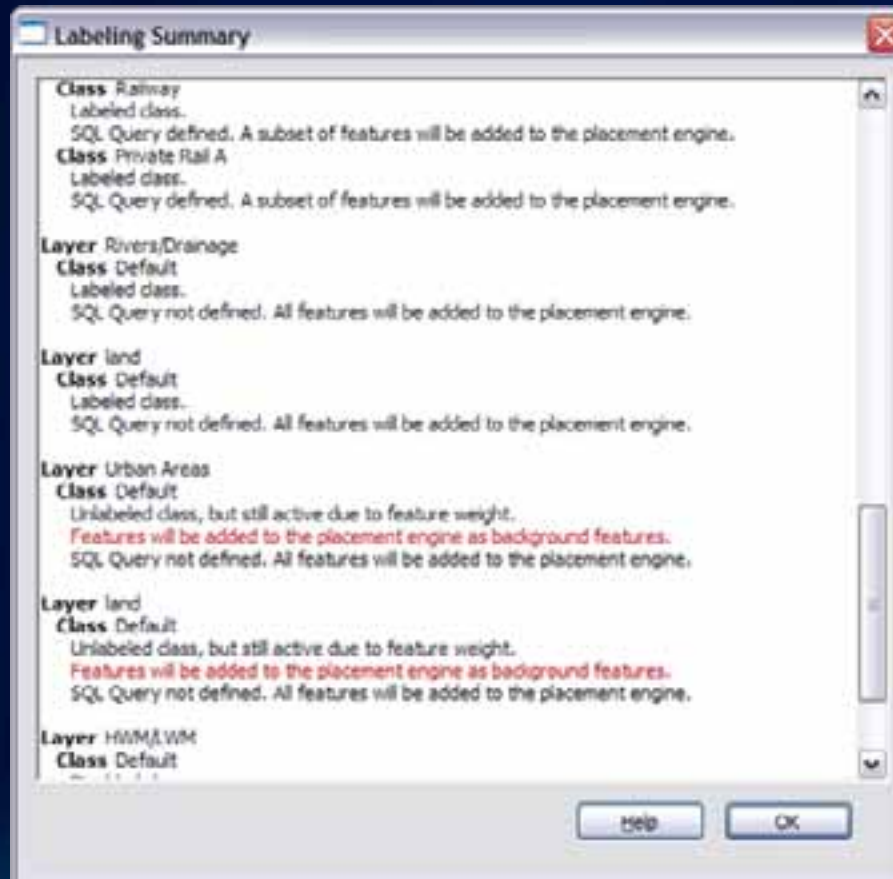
Labeling Summary

Class Railway
Labeled class.
SQL Query defined. A subset of features will be added to the placement engine.
Class Private Rail A
Labeled class.
SQL Query defined. A subset of features will be added to the placement engine.

Layer Rivers/Drainage
Class Default
Labeled class.
SQL Query not defined. All features will be added to the placement engine.

Layer land
Class Default
Labeled class.
SQL Query not defined. All features will be added to the placement engine.

Layer Urban Areas
Class Default
Unlabeled class, but still active due to feature weight.
Features will be added to the placement engine as background features.
SQL Query not defined. All features will be added to the placement engine.

Layer land
Class Default
Unlabeled class, but still active due to feature weight.
Features will be added to the placement engine as background features.
SQL Query not defined. All features will be added to the placement engine.

Layer HWM/LWM
Class Default
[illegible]

Help
OK